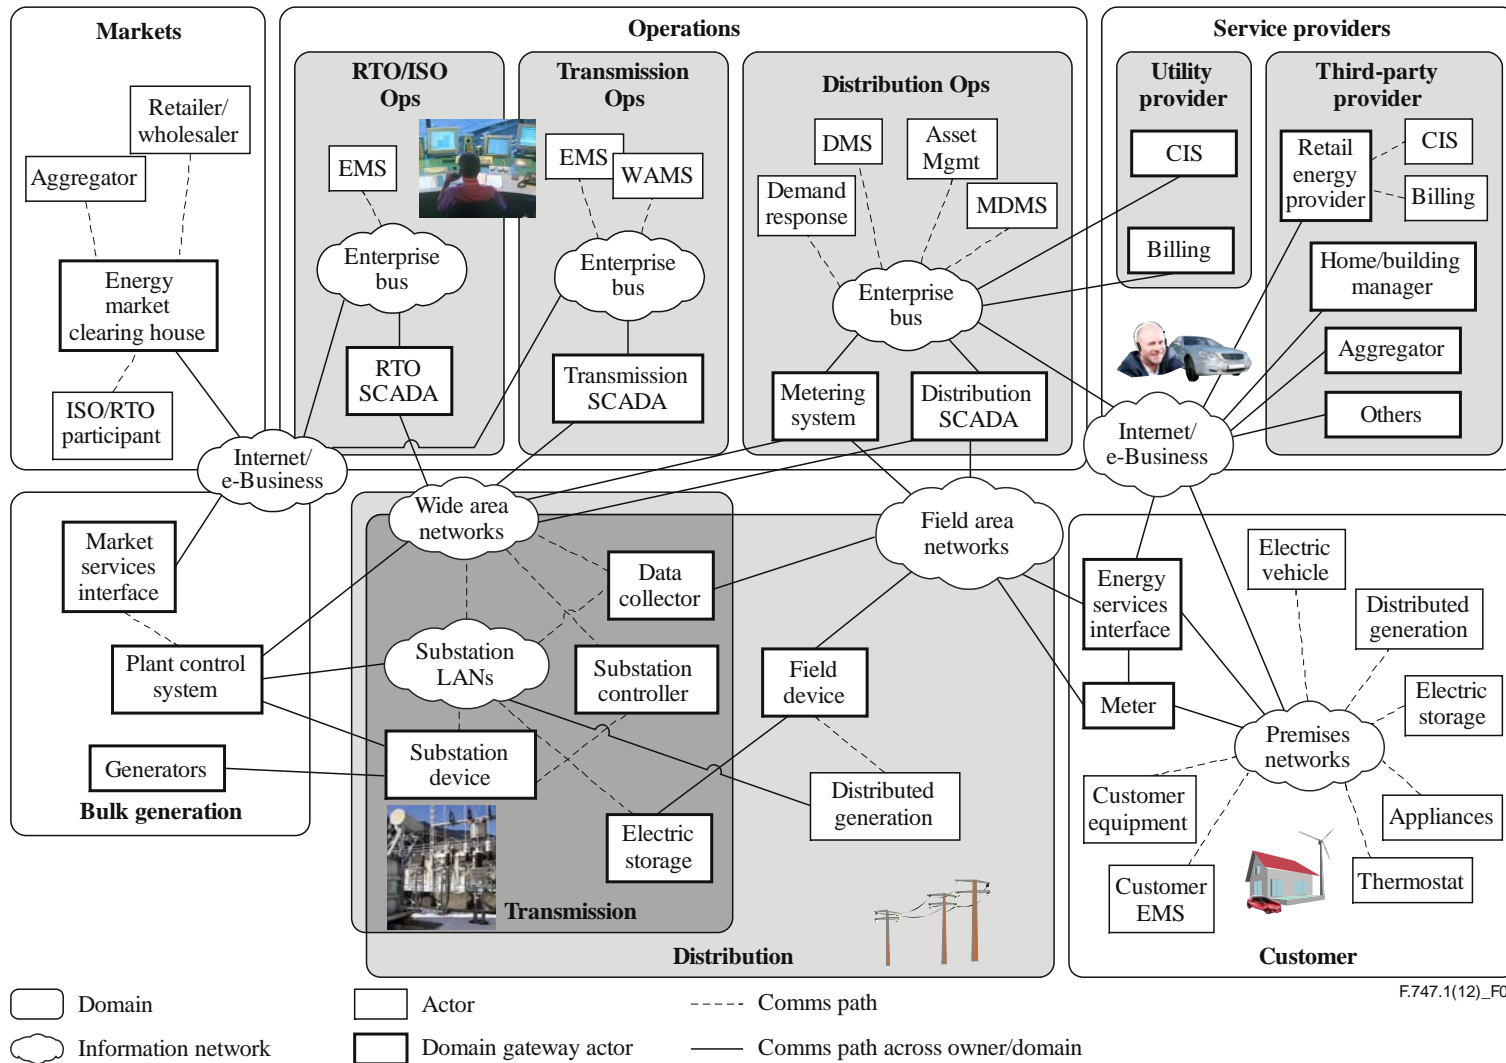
Markets

Retailer/ wholesaler

Aggregator

Energy market clearing house

ISO/RTO participant

Operations

RTO/ISO Ops

EMS

Enterprise bus

RTO SCADA

Transmission Ops

EMS

WAMS

Enterprise bus

Transmission SCADA

Distribution Ops

DMS

Asset Mgmt

Demand response

MDMS

Enterprise bus

Metering system

Distribution SCADA

Service providers

Utility provider

CIS

Billing

Third-party provider

Retail energy provider

CIS

Billing

Home/building manager

Aggregator

Others

Internet/ e-Business

Internet/ e-Business

Market services interface

Plant control system

Generators

Bulk generation

Wide area networks

Data collector

Substation LANs

Substation controller

Substation device

Electric storage

Transmission

Field area networks

Field device

Distributed generation

Distribution

Energy services interface

Meter

Electric vehicle

Distributed generation

Electric storage

Premises networks

Customer equipment

Appliances

Customer EMS

Thermostat

Customer

Domain

Information network

Actor

Domain gateway actor

Comms path

Comms path across owner/domain

F.747.1(12)_F0